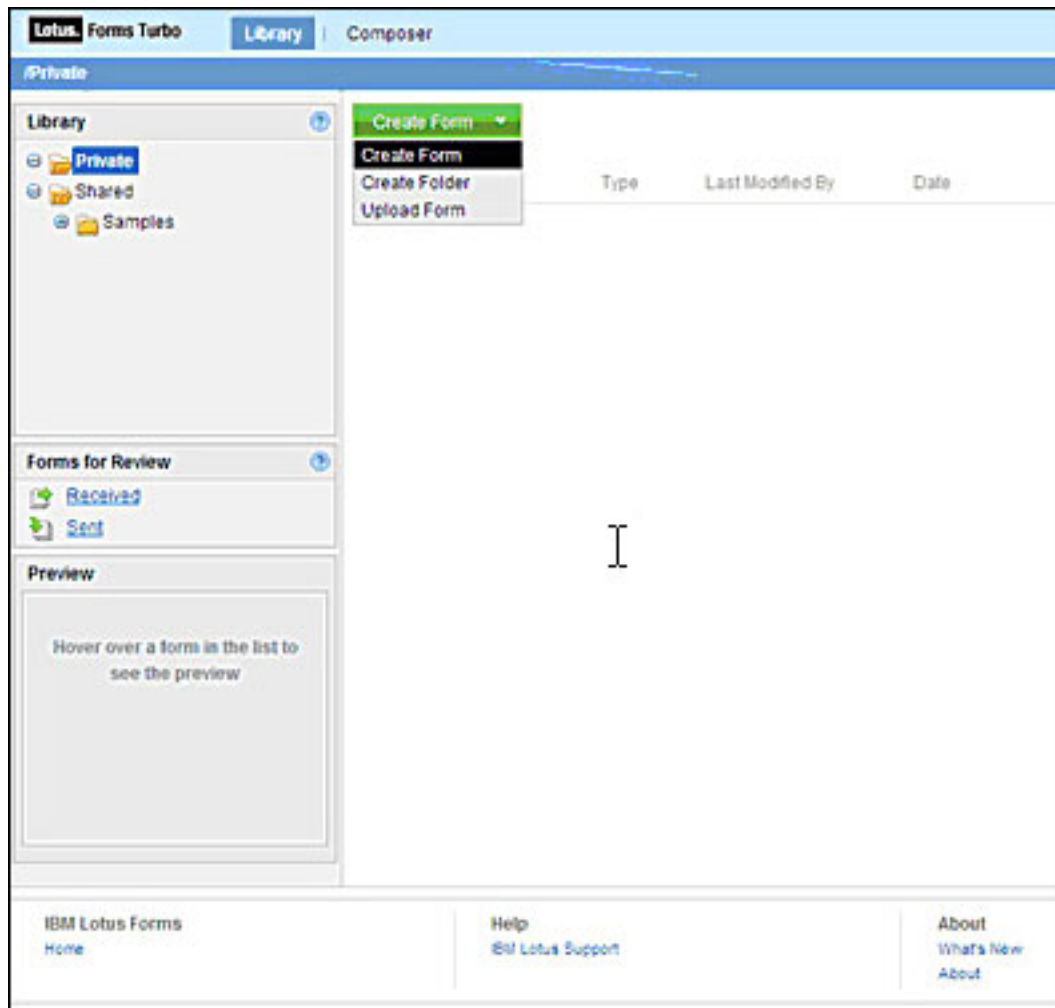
Lotus. Forms Turbo Library | Composer

/Private

Library

Private
Shared
Samples

Create Form

Create Form
Create Folder
Upload Form

Type Last Modified By Date

Forms for Review

Received
Sent

Preview

Hover over a form in the list to see the preview

IBM Lotus Forms
Home

Help
IBM Lotus Support

About
What's New
About